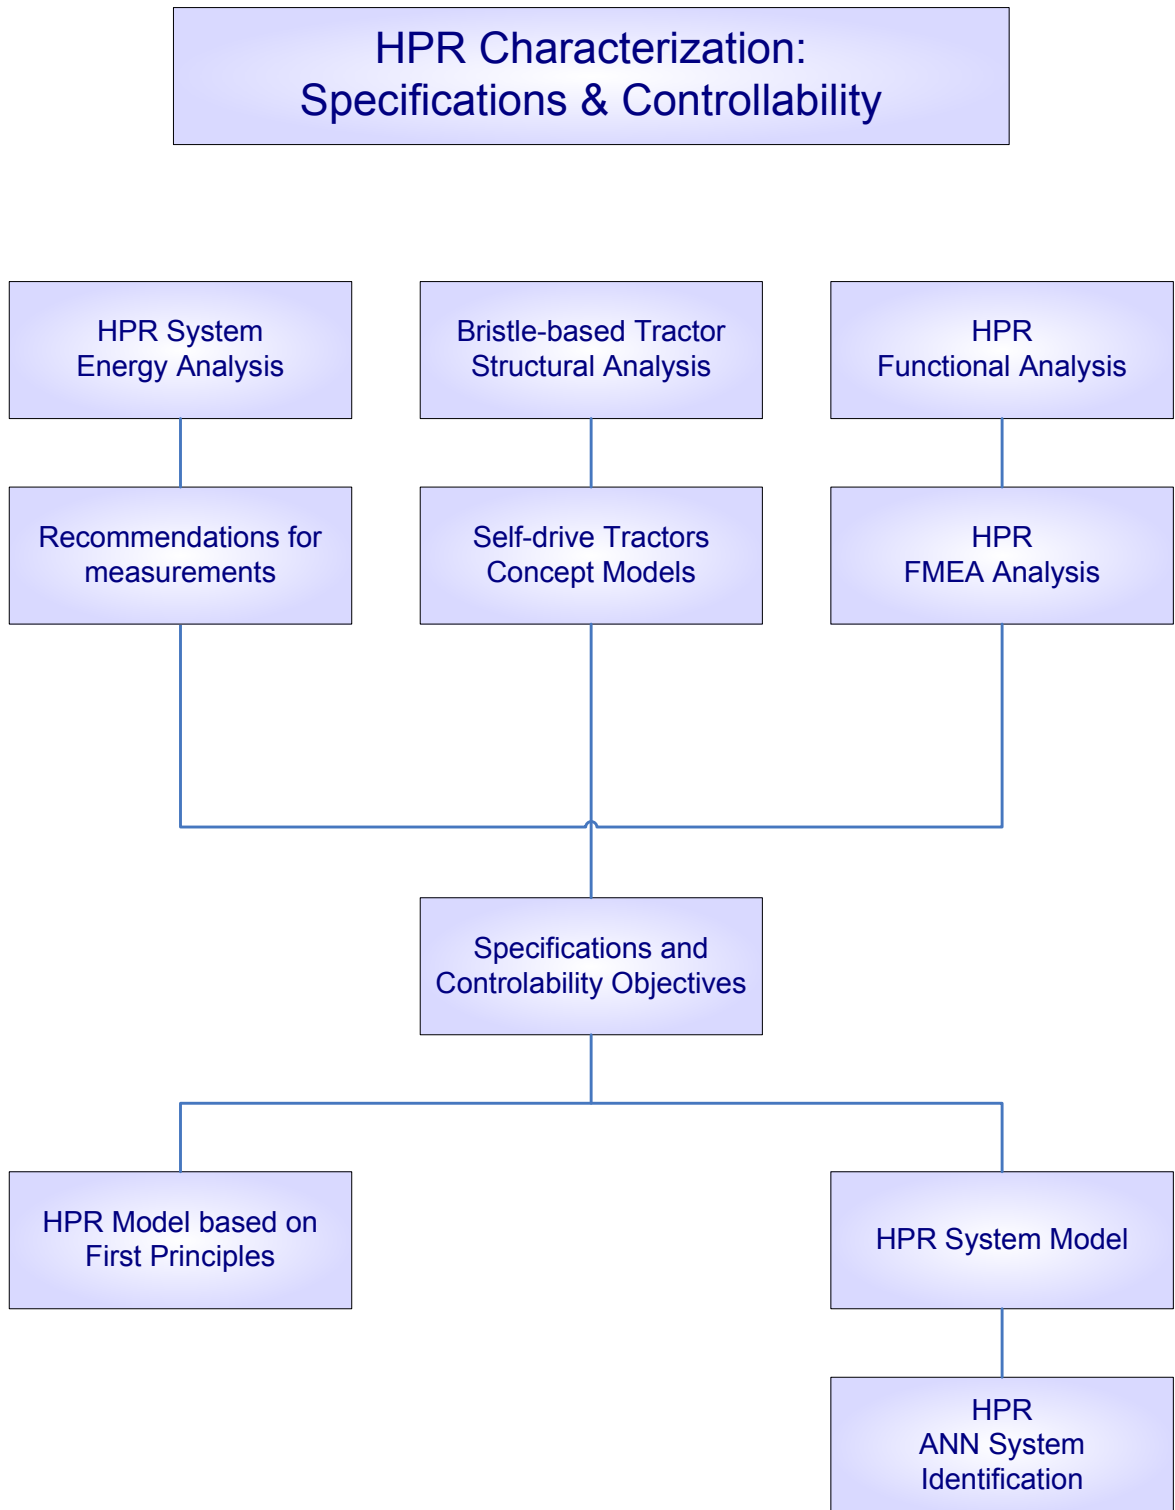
HPR Characterization:
Specifications & Controllability

HPR System
Energy Analysis

Bristle-based Tractor
Structural Analysis

HPR
Functional Analysis

Recommendations for
measurements

Self-drive Tractors
Concept Models

HPR
FMEA Analysis

Specifications and
Controlability Objectives

HPR Model based on
First Principles

HPR System Model

HPR
ANN System
Identification